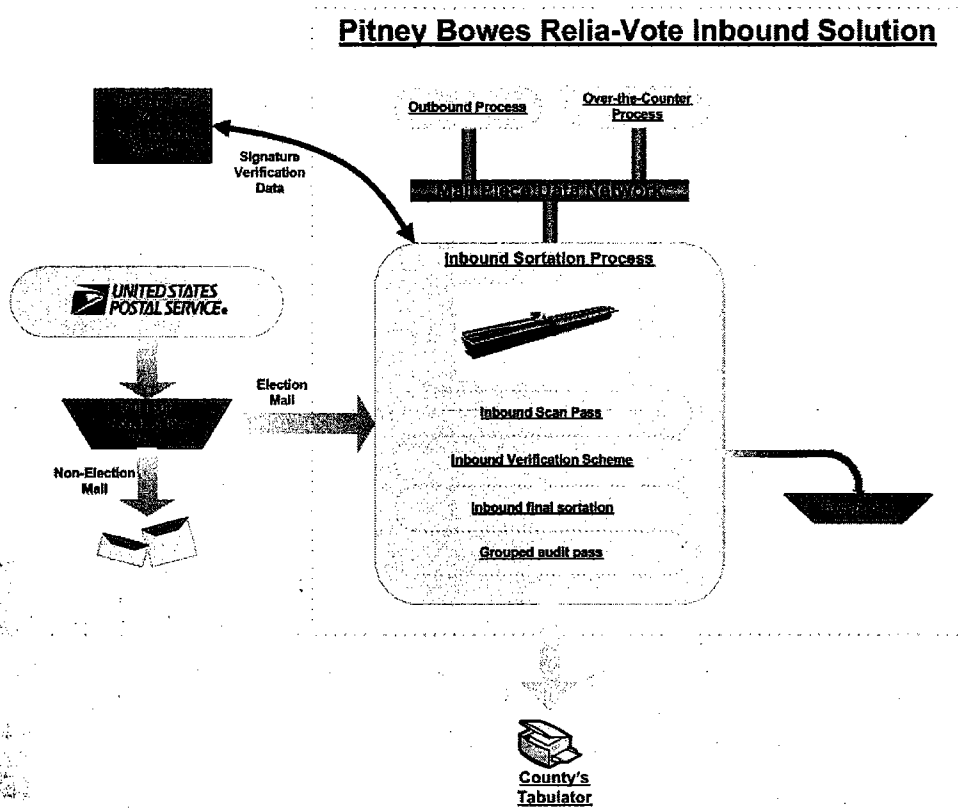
Pitney Bowes Relia-Vote Inbound Solution

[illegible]

Signature Verification Data

Outbound Process

Over-the-Counter Process

Mail Piece Data Network

UNITED STATES POSTAL SERVICE

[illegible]

Non-Election Mail

Election Mail

Inbound Sortation Process

Inbound Scan Pass

Inbound Verification Scheme

Inbound final sortation

Grouped audit pass

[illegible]

County's Tabulator